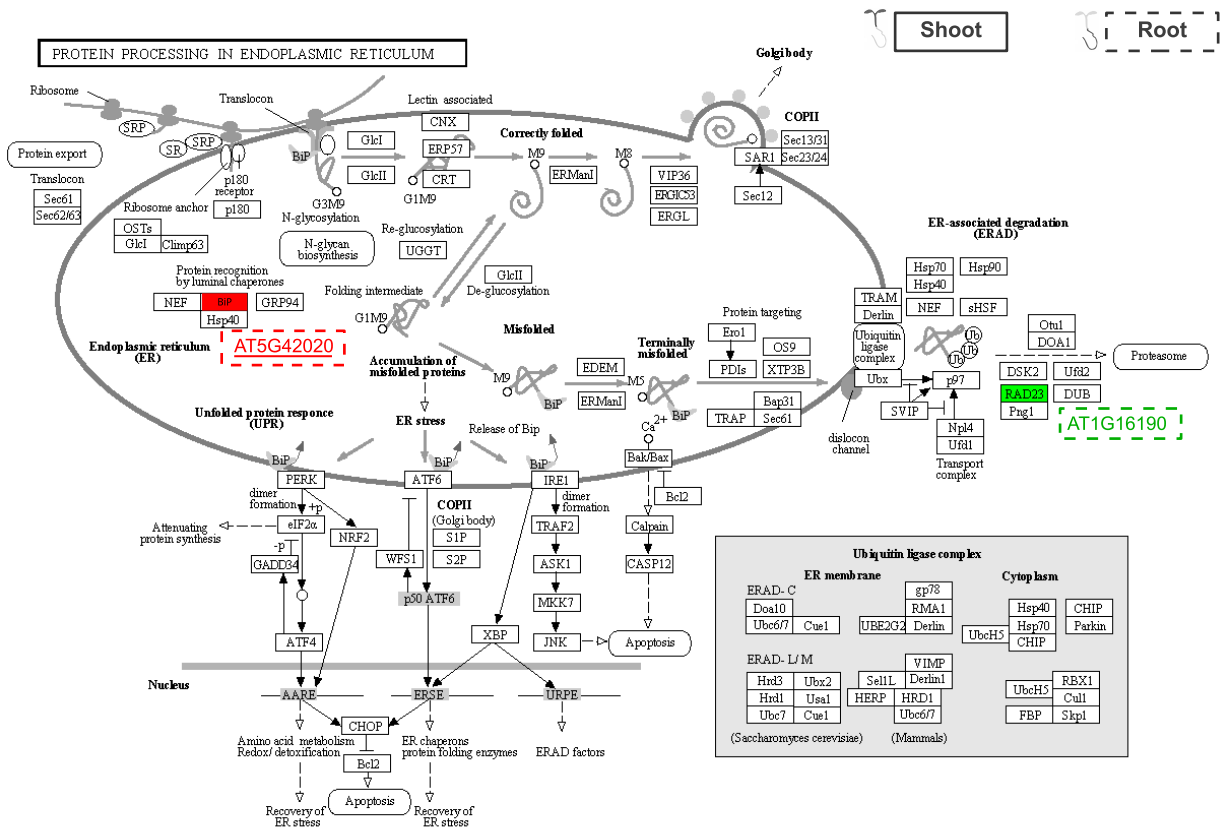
Shoot
Root

PROTEIN PROCESSING IN ENDOPLASMIC RETICULUM

Golgi body
COPII
Sec13/31
Sec23/24
SAR1
Sec12

Ribosome
Translocon
SRP
SR
SRP
Protein export
p180 receptor
p180
BiP
G3M9
N-glycosylation
Translocon
Sec61
Sec62/63
Ribosome anchor
OSTs
GlcI
Climp63
N-glycan biosynthesis
Lectin associated
CNX
GlcI
GlcII
ERP57
CRT
G1M9
Correctly folded
M9
M8
ERManI
VIP36
ERGIC53
ERGL
Re-glucosylation
UGGT
GlcII
De-glucosylation
Protein recognition by luminal chaperones
NEF
BiP
GRP94
Hsp40
AT5G42020
Folding intermediate
G1M9
Endoplasmic reticulum (ER)
Misfolded
Accumulation of misfolded proteins
M9
BiP
EDEM
ERManI
Terminally misfolded
M5
BiP
Protein targeting
Ero1
PDIs
OS9
XTP3B
Bap31
TRAP
Sec61
$Ca^{2+}$
ER-associated degradation (ERAD)
Hsp70
Hsp90
Hsp40
NEF
sHSF
TRAM
Derlin
Ubiquitin ligase complex
Ub
Ub
Ub
Otu1
DOA1
Proteasome
Ubx
p97
DSK2
Ufd2
RAD23
DUB
Png1
AT1G16190
SVIP
Npl4
Ufd1
Transport complex
dislocon channel
Unfolded protein responce (UPR)
ER stress
Release of Bip
BiP
BiP
BiP
PERK
ATF6
IRE1
Bak/Bax
dimer formation
+p
eIF2α
Attenuating protein synthesis
-P
GADD34
NRF2
ATF4
WFS1
COPII (Golgi body)
S1P
S2P
p50 ATF6
dimer formation
TRAF2
ASK1
MKK7
JNK
XBP
Bcl2
Calpain
CASP12
Apoptosis
Nucleus
AARE
ERSE
URPE
CHOP
Bcl2
Apoptosis
Amino acid metabolism Redox/ detoxification
ER chaperons protein folding enzymes
ERAD factors
Recovery of ER stress
Recovery of ER stress

Ubiquitin ligase complex
ER membrane
Cytoplasm
ERAD- C
gp78
Doa10
RMA1
Ubc6/7
Cue1
UBE2G2
Derlin
Hsp40
CHIP
Hsp70
Parkin
UbcH5
CHIP
ERAD- L/ M
VIMP
Hrd3
Ubx2
Sel1L
Derlin1
Hrd1
Usa1
HERP
HRD1
Ubc7
Cue1
Ubc6/7
UbcH5
RBX1
Cul1
FBP
Skp1
(Saccharomyces cerevisiae)
(Mammals)